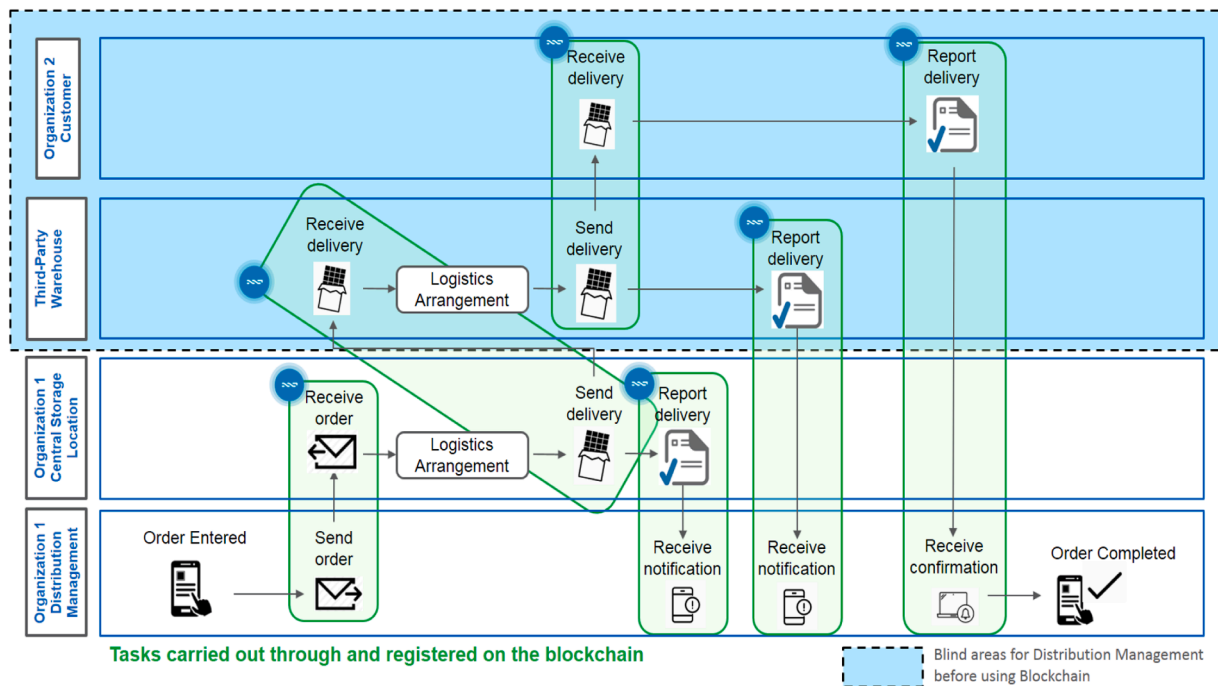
Organization 2 Customer

Third-Party Warehouse

Organization 1 Central Storage Location

Organization 1 Distribution Management

Receive delivery

Report delivery

Receive delivery

Logistics Arrangement

Send delivery

Report delivery

Receive order

Logistics Arrangement

Send delivery

Report delivery

Order Entered

Send order

Receive notification

Receive notification

Receive confirmation

Order Completed

Tasks carried out through and registered on the blockchain

Blind areas for Distribution Management before using Blockchain